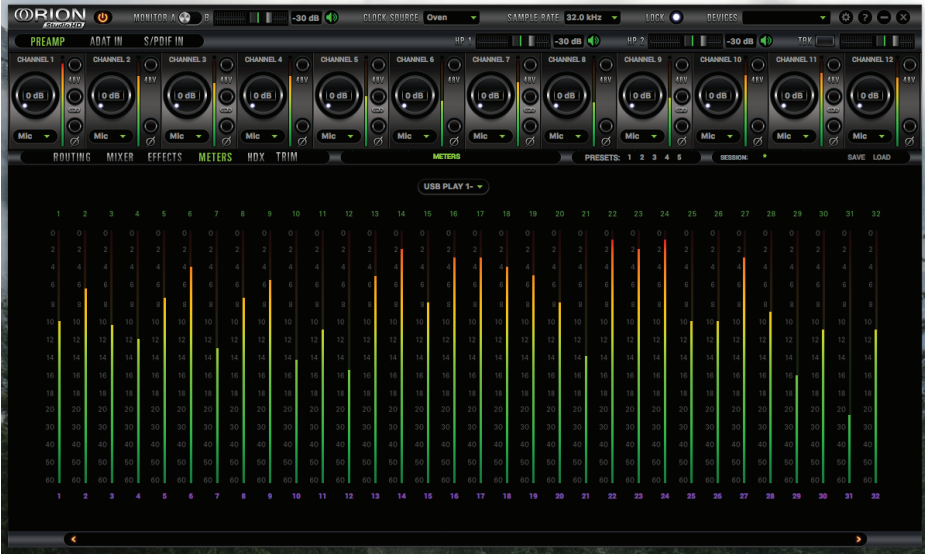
ORION Studio HD

MONITOR A B -30 dB CLOCK SOURCE Oven SAMPLE RATE 32.0 kHz LOCK DEVICES

PREAMP ADAT IN S/PDIF IN

HP 1 -30 dB HP 2 -30 dB TBK

CHANNEL 1 0 dB 48V Mic
CHANNEL 2 0 dB 48V Mic
CHANNEL 3 0 dB 48V Mic
CHANNEL 4 0 dB 48V Mic
CHANNEL 5 0 dB 48V Mic
CHANNEL 6 0 dB 48V Mic
CHANNEL 7 0 dB 48V Mic
CHANNEL 8 0 dB 48V Mic
CHANNEL 9 0 dB 48V Mic
CHANNEL 10 0 dB 48V Mic
CHANNEL 11 0 dB 48V Mic
CHANNEL 12 0 dB 48V Mic

ROUTING MIXER EFFECTS METERS HDX TRIM METERS PRESETS: 1 2 3 4 5 SESSION: * SAVE LOAD

USB PLAY 1-

1 2 3 4 5 6 7 8 9 10 11 12 13 14 15 16 17 18 19 20 21 22 23 24 25 26 27 28 29 30 31 32

0 2 4 6 8 10 12 14 16 18 20 30 40 50 60

1 2 3 4 5 6 7 8 9 10 11 12 13 14 15 16 17 18 19 20 21 22 23 24 25 26 27 28 29 30 31 32